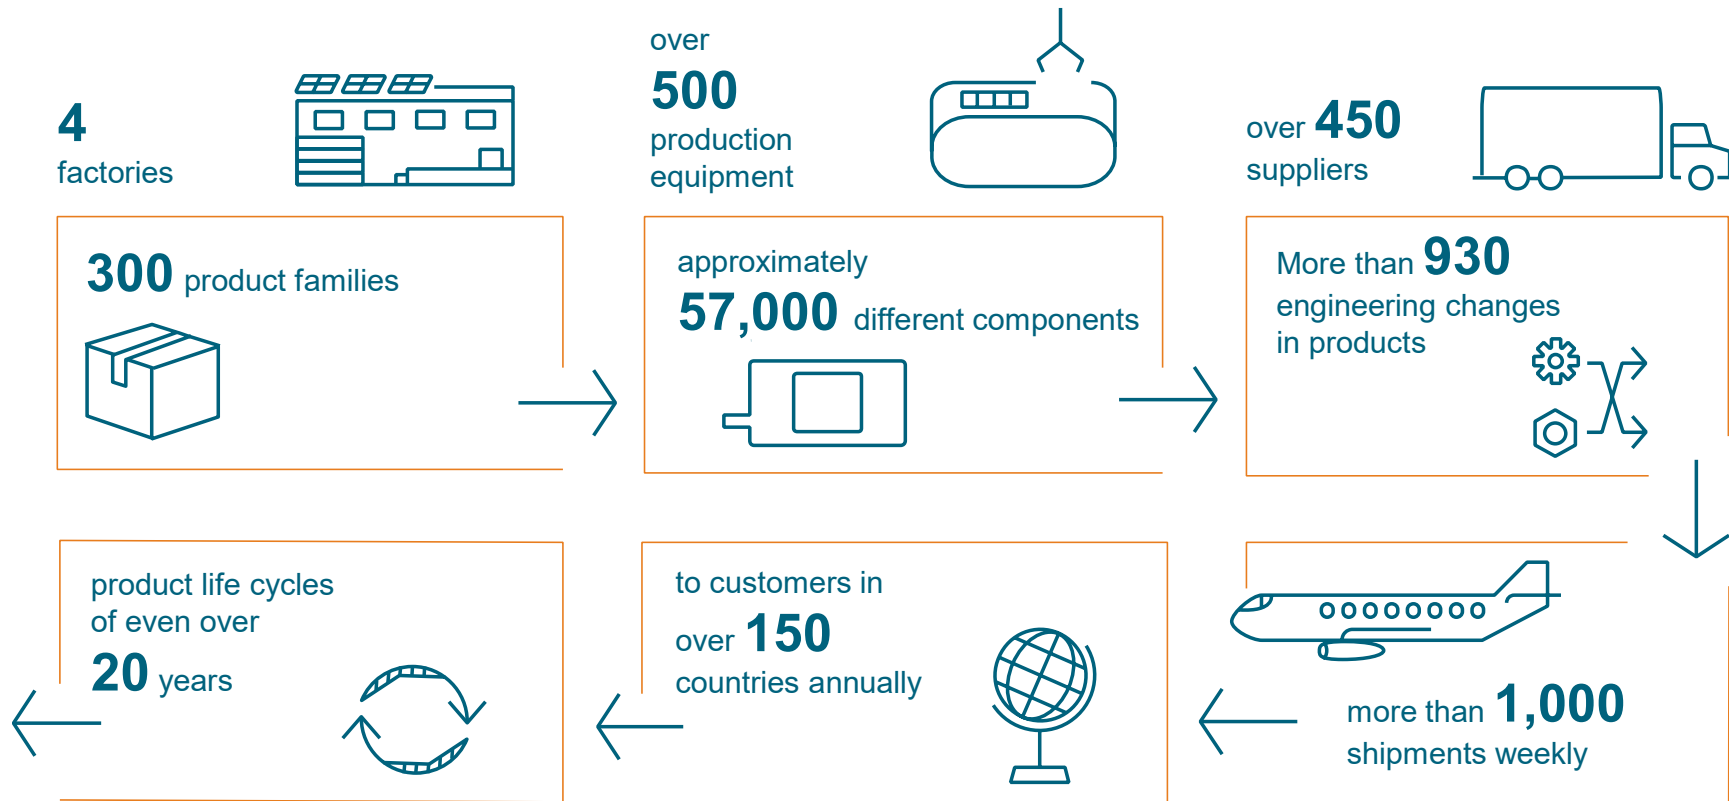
4
factories

over
500
production
equipment

over 450
suppliers

300 product families

approximately
57,000 different components

More than 930
engineering changes
in products

product life cycles
of even over
20 years

to customers in
over 150
countries annually

more than 1,000
shipments weekly